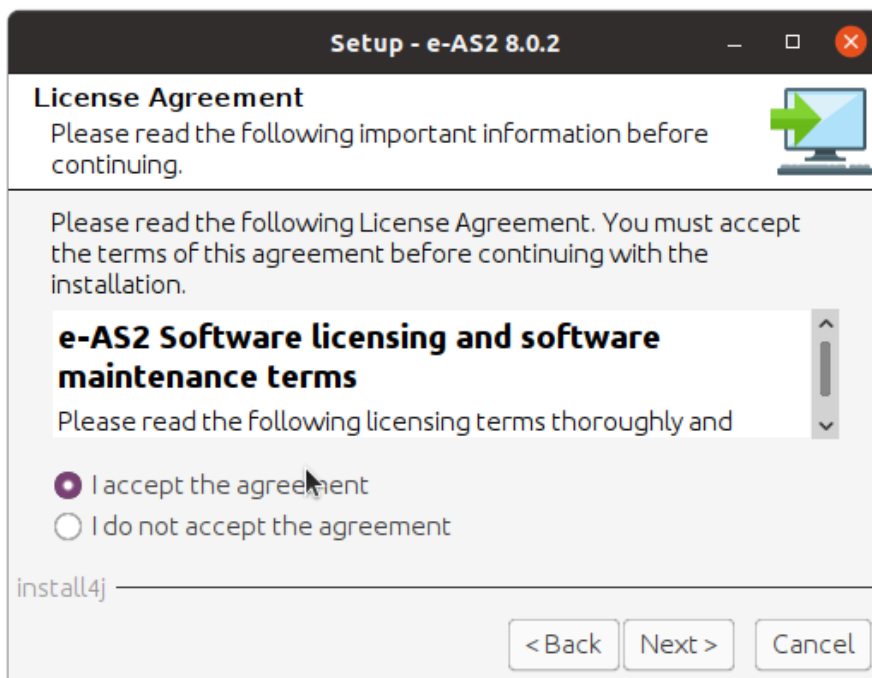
Setup - e-AS2 8.0.2

License Agreement
Please read the following important information before continuing.

Please read the following License Agreement. You must accept the terms of this agreement before continuing with the installation.

e-AS2 Software licensing and software maintenance terms

Please read the following licensing terms thoroughly and

I accept the agreement
I do not accept the agreement

install4j

< Back
Next >
Cancel